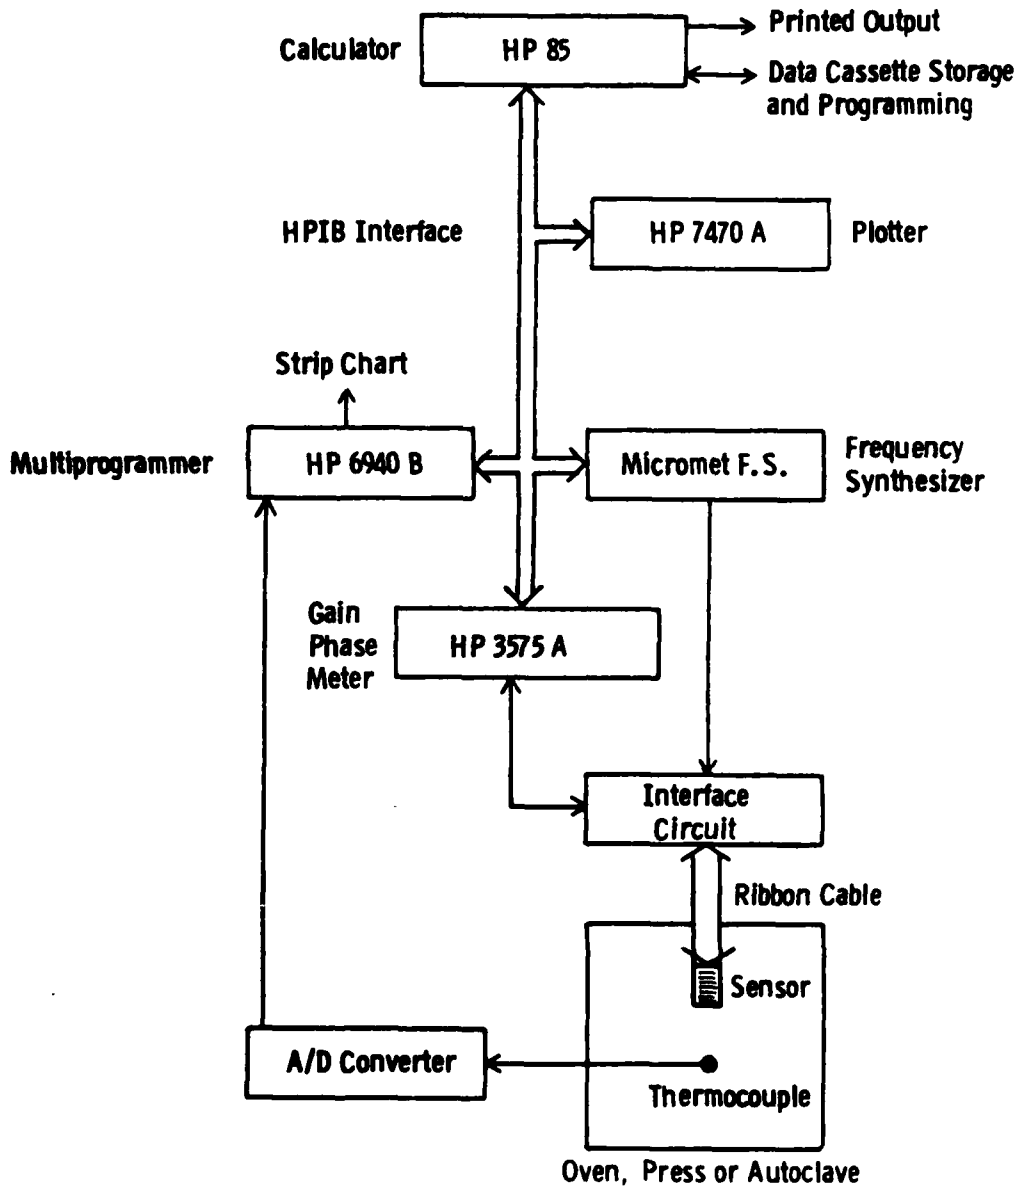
Calculator
HP 85
Printed Output
Data Cassette Storage and Programming

HPIB Interface
HP 7470 A
Plotter

Strip Chart
Multiprogrammer
HP 6940 B
Micromet F.S.
Frequency Synthesizer

Gain Phase Meter
HP 3575 A

Interface Circuit

Ribbon Cable

Sensor

A/D Converter
Thermocouple

Oven, Press or Autoclave